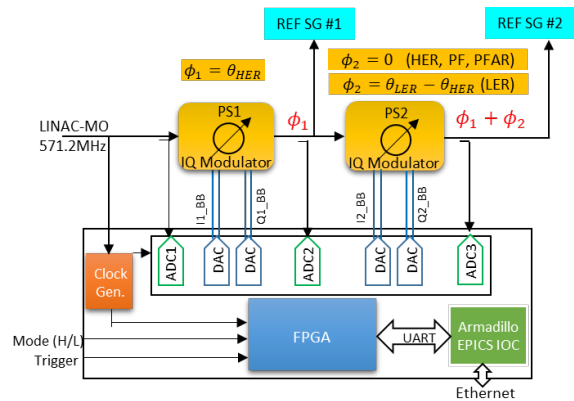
REF SG #1

REF SG #2

$\phi_1 = \theta_{HER}$

$\phi_2 = 0$ (HER, PF, PFAR)

$\phi_2 = \theta_{LER} - \theta_{HER}$ (LER)

LINAC-MO
571.2MHz

PS1
IQ Modulator

$\phi_1$

PS2
IQ Modulator

$\phi_1 + \phi_2$

I1_BB

Q1_BB

I2_BB

Q2_BB

Clock Gen.

ADC1

DAC

DAC

ADC2

DAC

DAC

ADC3

Mode (H/L)

Trigger

FPGA

UART

Armadillo
EPICS IOC

Ethernet